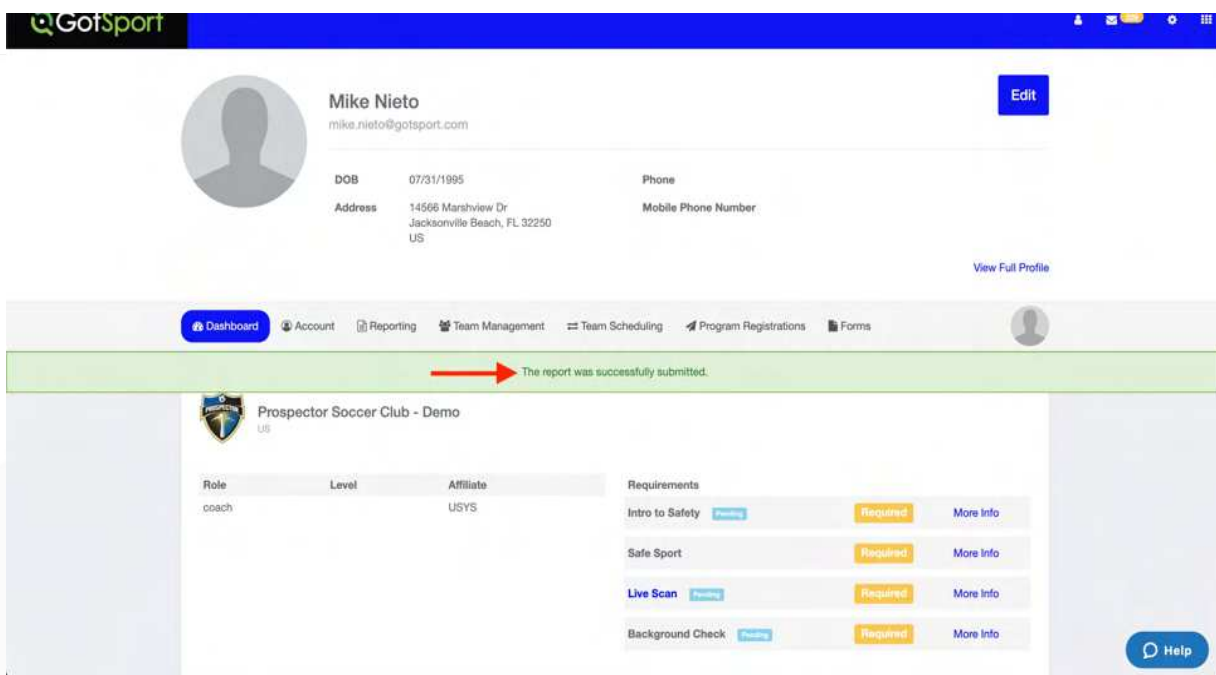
GotSport

Mike Nieto
mike.nieto@gotsport.com

Edit

DOB 07/31/1995
Address 14566 Marshview Dr Jacksonville Beach, FL 32250 US

Phone
Mobile Phone Number

View Full Profile

Dashboard Account Reporting Team Management Team Scheduling Program Registrations Forms

The report was successfully submitted.

Prospector Soccer Club - Demo
US

| Role | Level | Affiliate |
|---|---|---|
| coach | | USYS |

| Requirements | | |
|---|---|---|
| Intro to Safety Pending | Required | More Info |
| Safe Sport | Required | More Info |
| Live Scan Pending | Required | More Info |
| Background Check Pending | Required | More Info |

Help